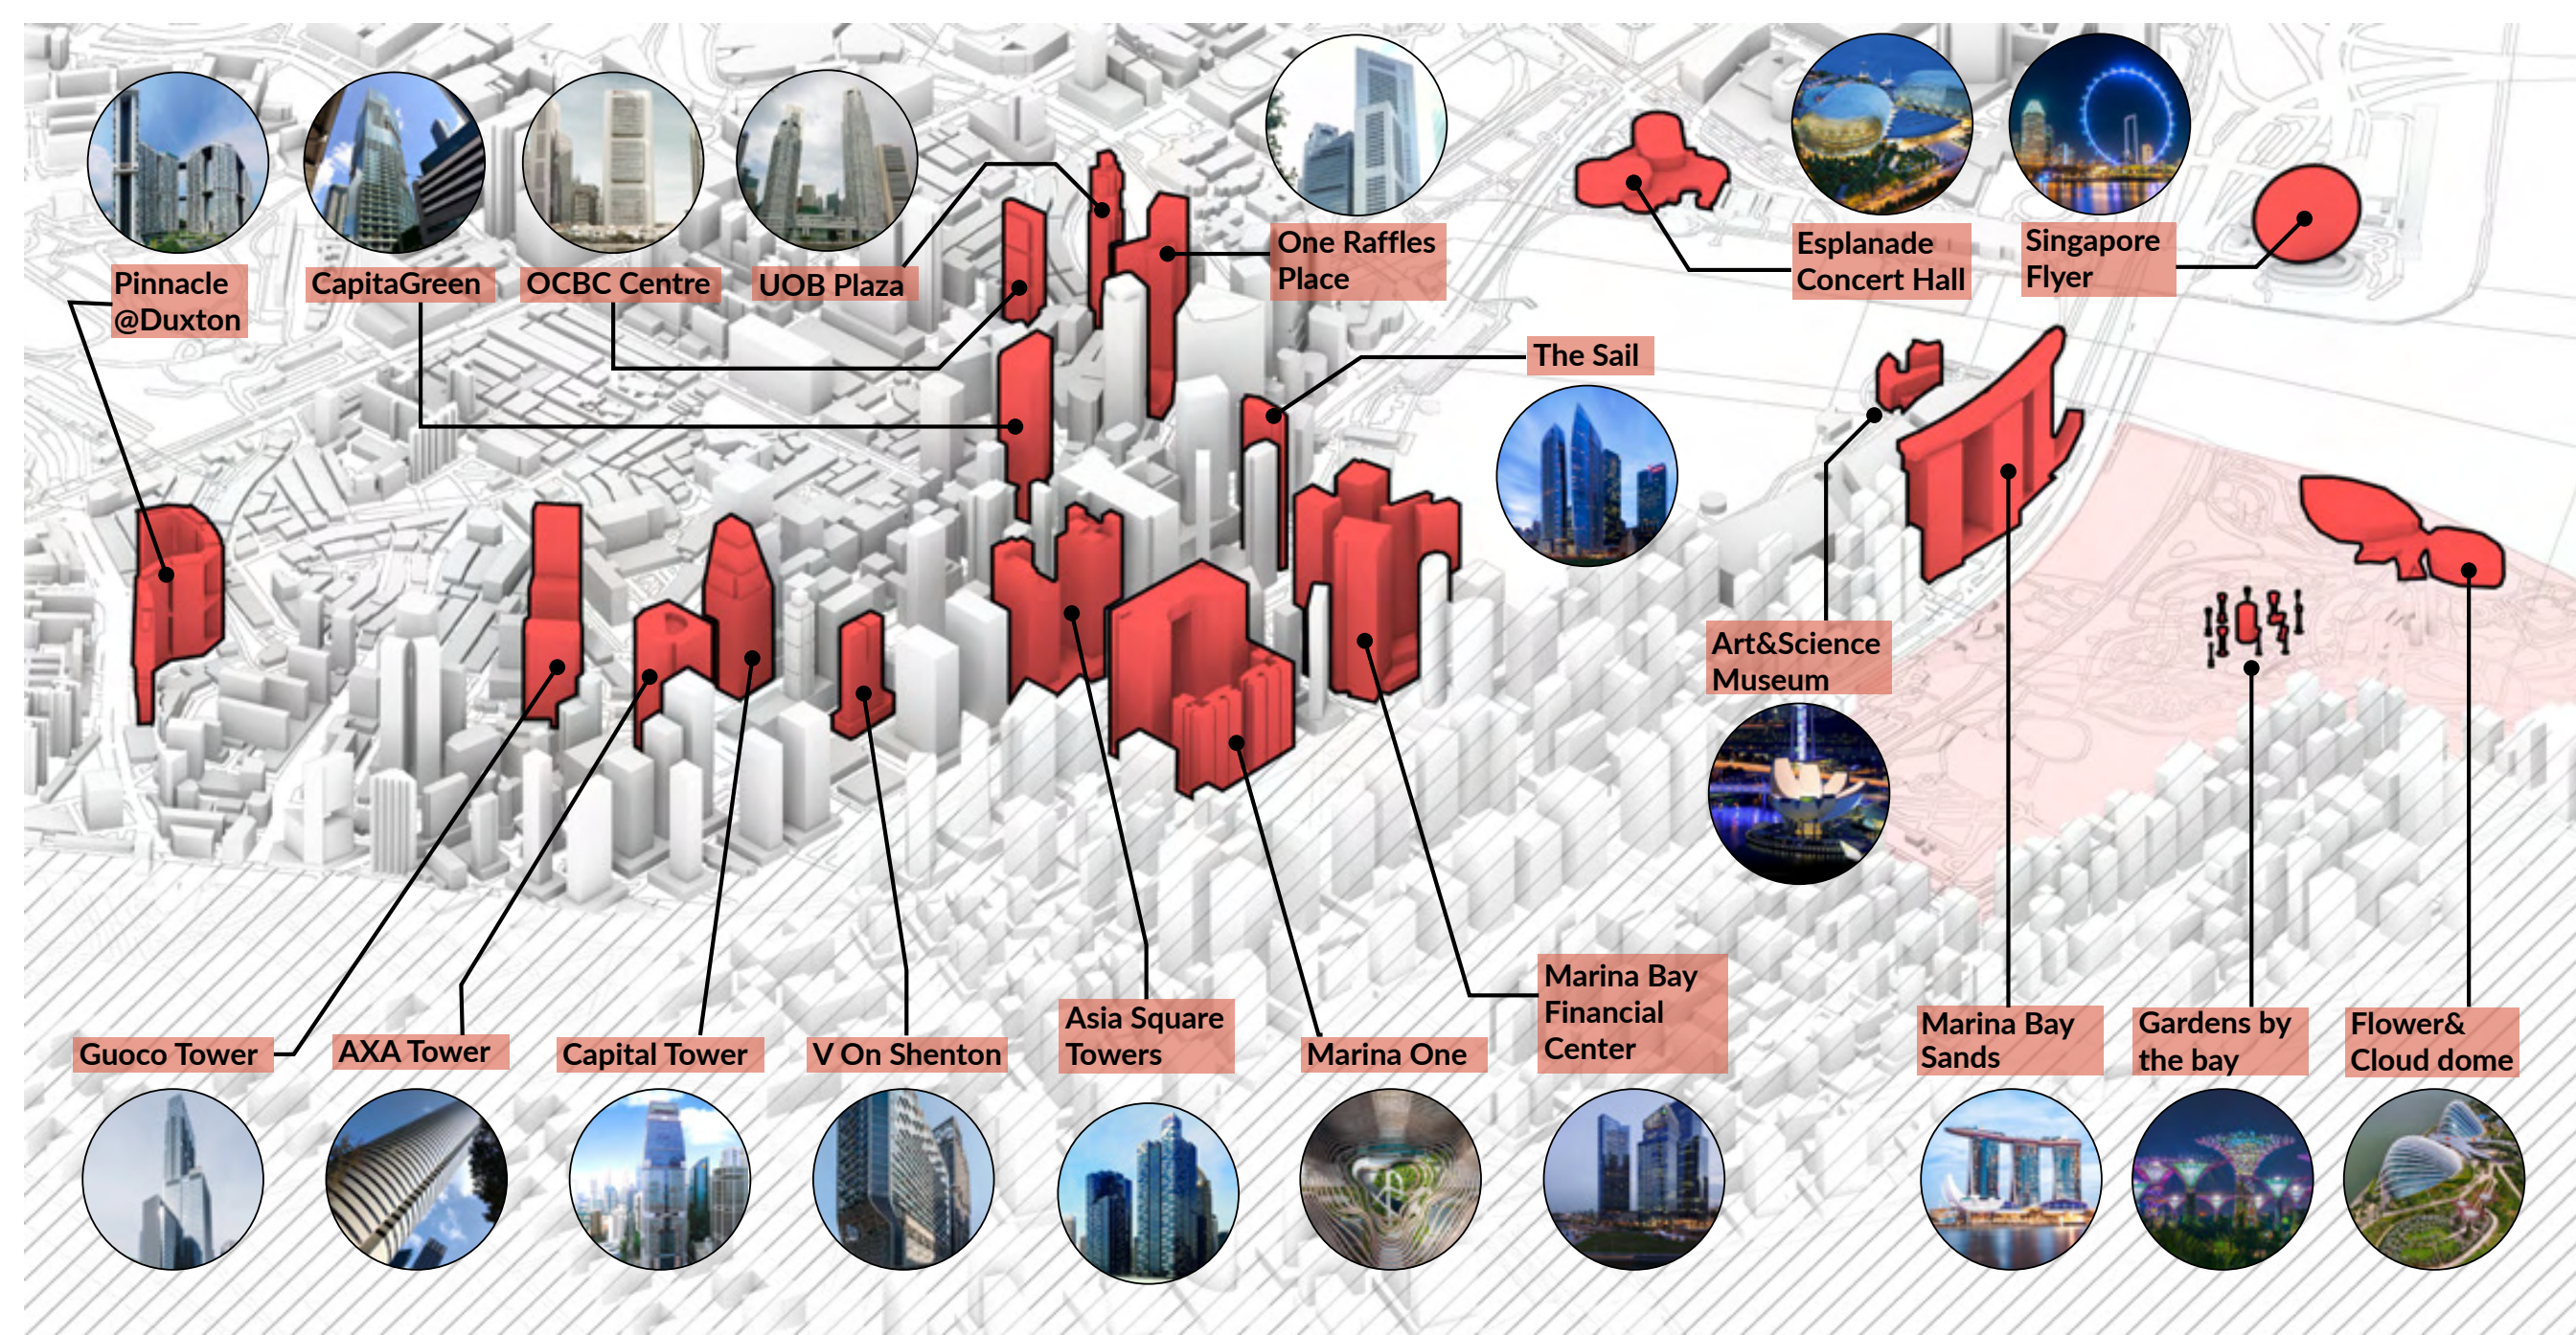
Pinnacle @Duxton

CapitaGreen

OCBC Centre

UOB Plaza

One Raffles Place

Esplanade Concert Hall

Singapore Flyer

The Sail

Art&Science Museum

Guoco Tower

AXA Tower

Capital Tower

V On Shenton

Asia Square Towers

Marina One

Marina Bay Financial Center

Marina Bay Sands

Gardens by the bay

Flower& Cloud dome